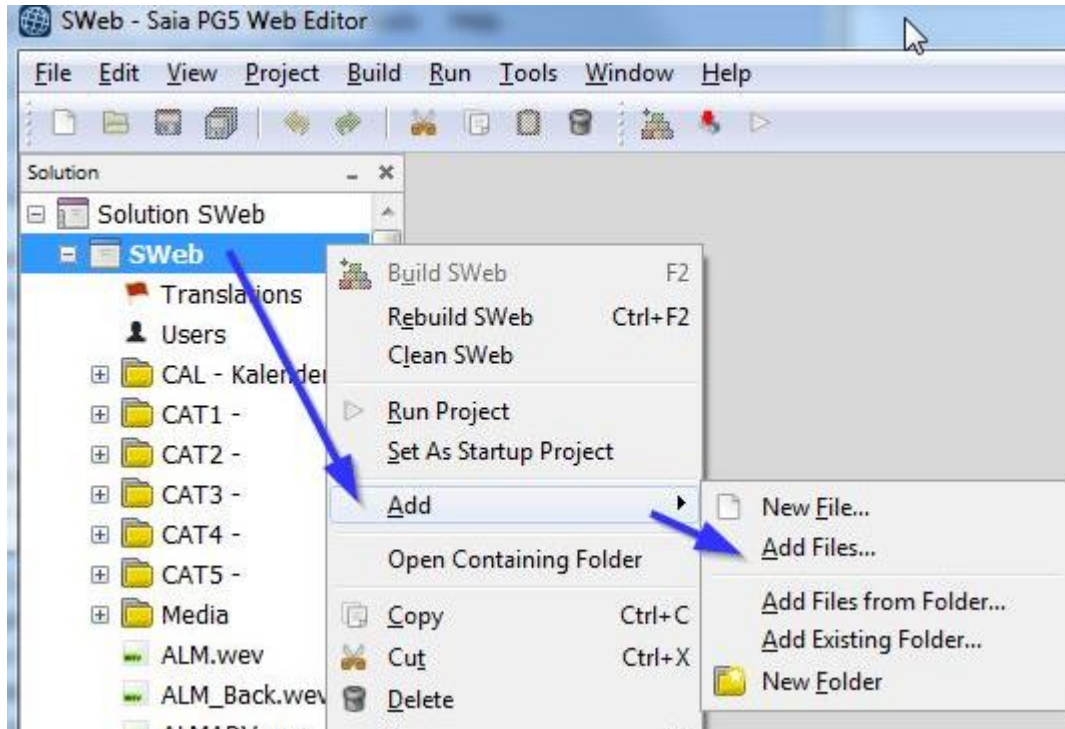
SWeb - Saia PG5 Web Editor

File Edit View Project Build Run Tools Window Help

Solution

Solution SWeb
SWeb
Translations
Users
CAL - Kalender
CAT1 -
CAT2 -
CAT3 -
CAT4 -
CAT5 -
Media
ALM.wev
ALM_Back.wev

Build SWeb F2
Rebuild SWeb Ctrl+F2
Clean SWeb
Run Project
Set As Startup Project
Add
Open Containing Folder
Copy Ctrl+C
Cut Ctrl+X
Delete

New File...
Add Files...
Add Files from Folder...
Add Existing Folder...
New Folder